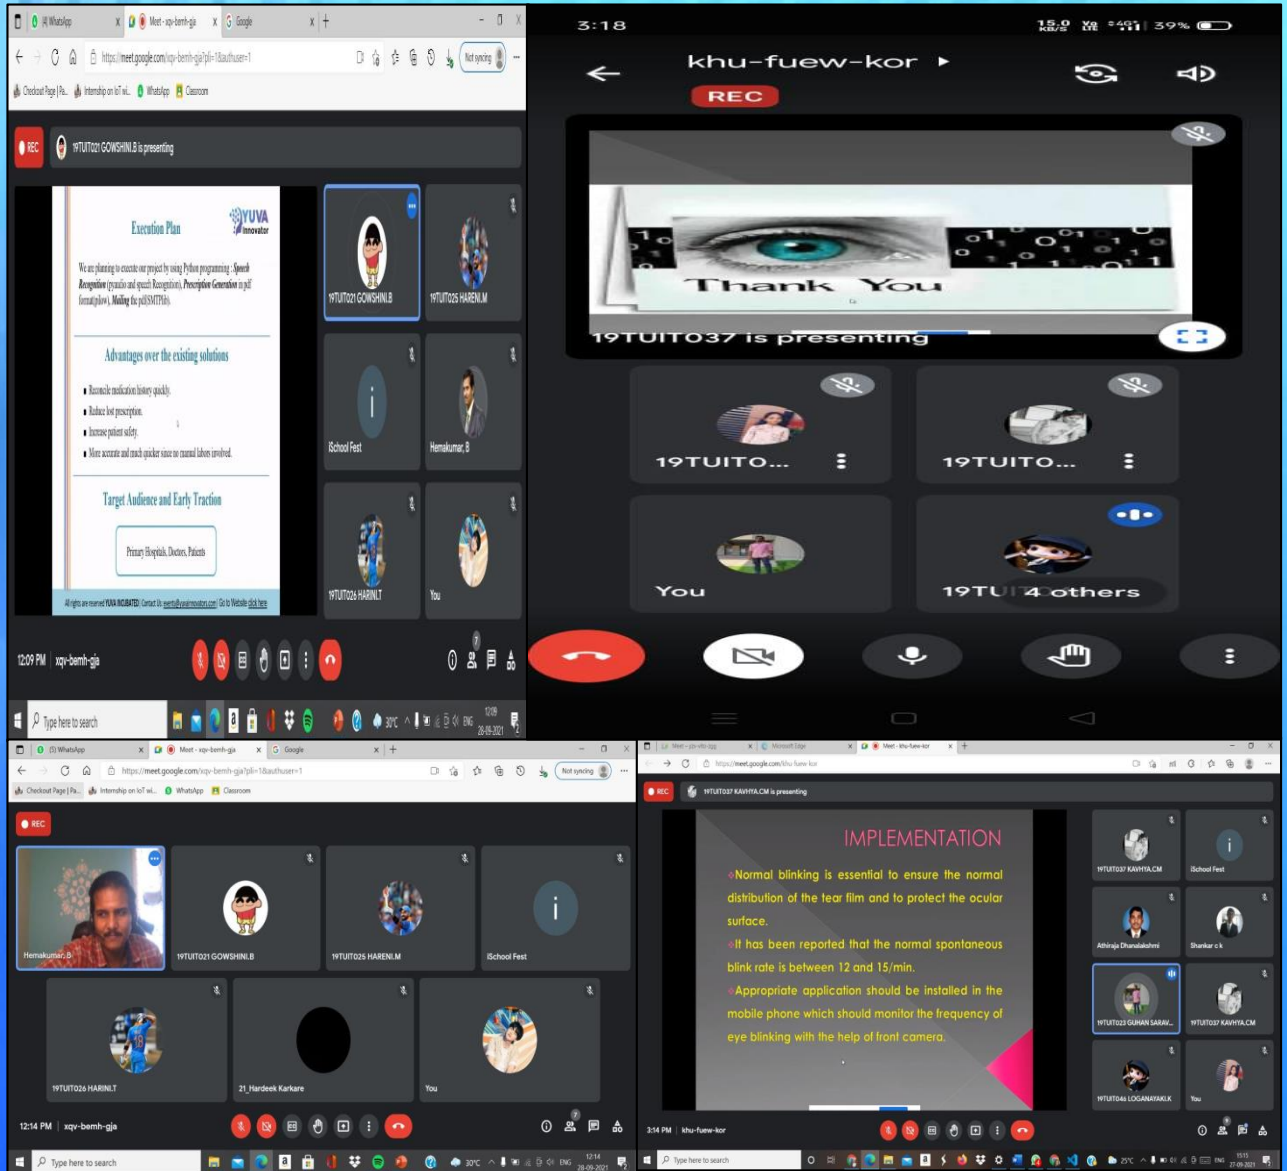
(4) WhatsApp | Meet - xqv-bemh-gja | Google

https://meet.google.com/xqv-bemh-gja?pli=1&authuser=1

Not syncing

Checkout Page | Pa... Internship on IoT wi... WhatsApp Classroom

REC 19TUIT021 GOWSHINI.B is presenting

Execution Plan

YUVA Innovator

We are planning to execute our project by using Python programming : Speech Recognition (pyaudio and speech Recognition), Prescription Generation in pdf format(pillow), Mailing the pdf(SMTPlib).

Advantages over the existing solutions

Reconcile medication history quickly.

Reduce lost prescription.

Increase patient safety.

More accurate and much quicker since no manual labors involved.

Target Audience and Early Traction

Primary Hospitals, Doctors, Patients

All rights are reserved YUVA INCUBATED | Contact Us: events@yuvainnovators.com | Go to Website click here

19TUIT021 GOWSHINI.B

19TUIT025 HARENI.M

iSchool Fest

Hemakumar, B

19TUIT026 HARINI.T

You

12:09 PM | xqv-bemh-gja

7

Type here to search

30°C ENG 12:09 28-09-2021

3:18

39%

khu-fuew-kor

REC

Thank You

19TUIT037 is presenting

19TUITO...

19TUITO...

You

19TU 4 others

(5) WhatsApp | Meet - xqv-bemh-gja | Google

https://meet.google.com/xqv-bemh-gja?pli=1&authuser=1

Not syncing

Checkout Page | Pa... Internship on IoT wi... WhatsApp Classroom

REC

Hemakumar, B

19TUIT021 GOWSHINI.B

19TUIT025 HARENI.M

iSchool Fest

19TUIT026 HARINI.T

21_Hardeek Karkare

You

12:14 PM | xqv-bemh-gja

7

Type here to search

30°C ENG 12:14 28-09-2021

Meet - pjn-vtto-sgg | Microsoft Edge | Meet - khu-fuew-kor

https://meet.google.com/khu-fuew-kor

REC 19TUIT037 KAVHYA.CM is presenting

IMPLEMENTATION

Normal blinking is essential to ensure the normal distribution of the tear film and to protect the ocular surface.

It has been reported that the normal spontaneous blink rate is between 12 and 15/min.

Appropriate application should be installed in the mobile phone which should monitor the frequency of eye blinking with the help of front camera.

19TUIT037 KAVHYA.CM

iSchool Fest

Athiraja Dhanalakshmi

Shankar c k

19TUIT023 GUHAN SARAV...

19TUIT037 KAVHYA.CM

19TUIT046 LOGANAYAKI.K

You

3:14 PM | khu-fuew-kor

9

Type here to search

25°C ENG 15:15 27-09-2021